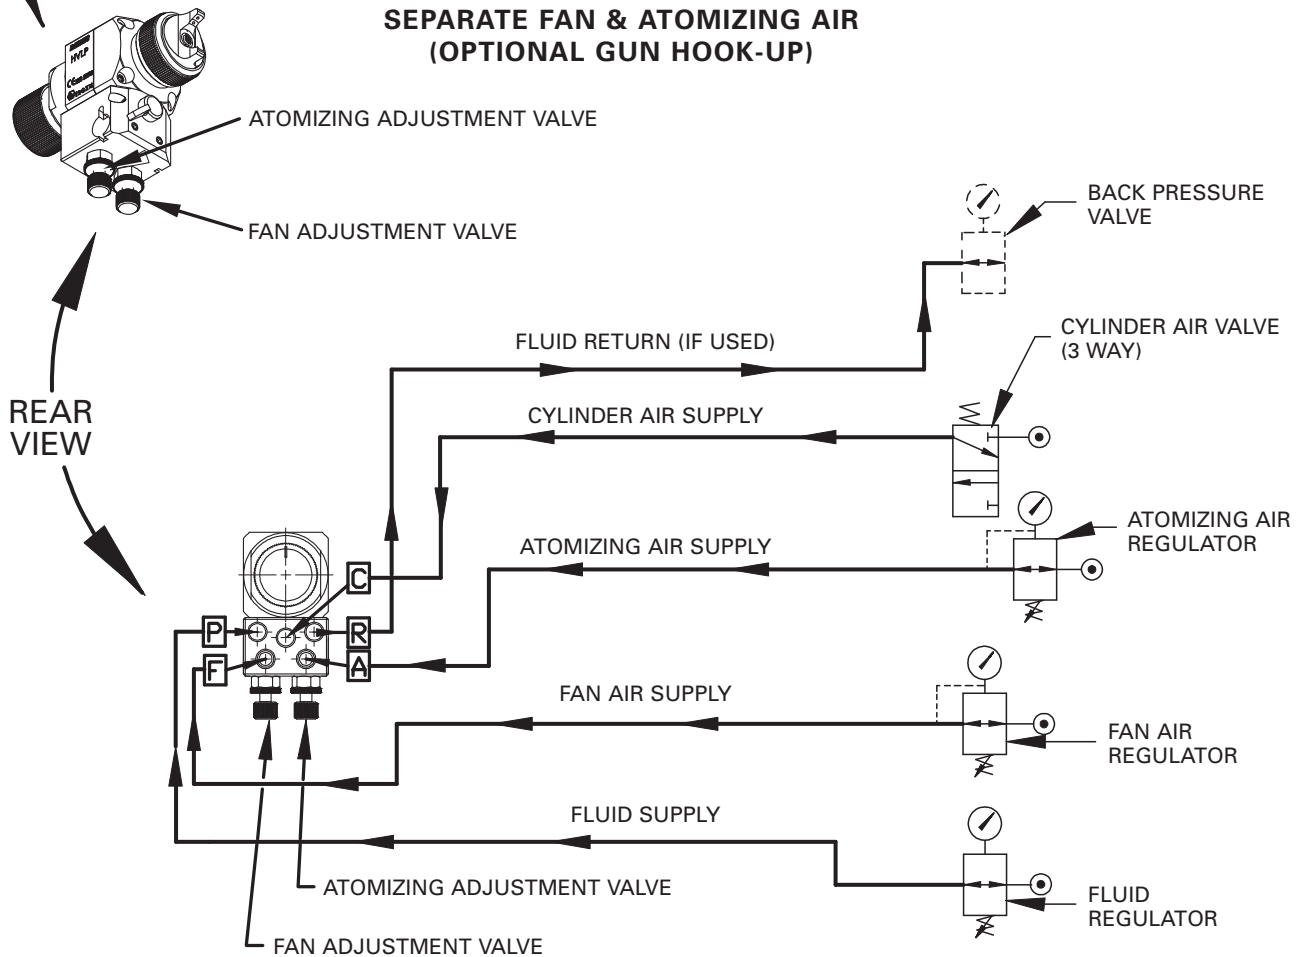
SEPARATE FAN & ATOMIZING AIR
(OPTIONAL GUN HOOK-UP)

HVLP

ATOMIZING ADJUSTMENT VALVE

FAN ADJUSTMENT VALVE

BACK PRESSURE VALVE

FLUID RETURN (IF USED)

CYLINDER AIR VALVE (3 WAY)

REAR VIEW

CYLINDER AIR SUPPLY

ATOMIZING AIR REGULATOR

ATOMIZING AIR SUPPLY

C

P

R

F

A

FAN AIR SUPPLY

FAN AIR REGULATOR

FLUID SUPPLY

ATOMIZING ADJUSTMENT VALVE

FLUID REGULATOR

FAN ADJUSTMENT VALVE